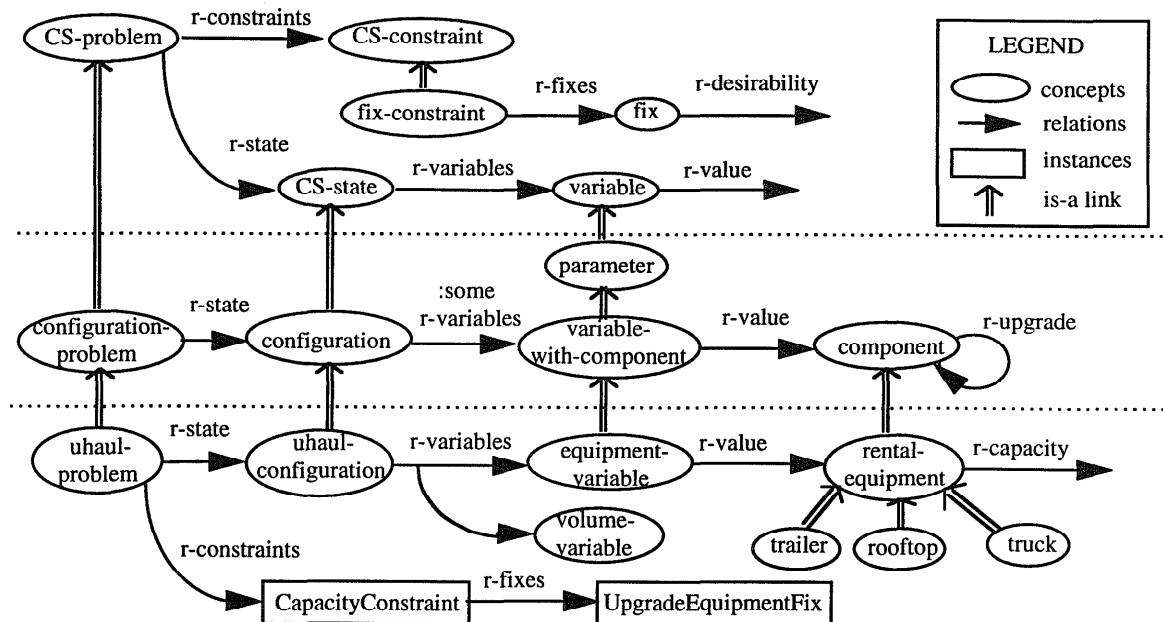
CS-problem
r-constraints
CS-constraint
LEGEND
concepts
relations
instances
is-a link
fix-constraint
r-fixes
fix
r-desirability
r-state
CS-state
r-variables
variable
r-value
parameter
configuration-problem
r-state
configuration
:some r-variables
variable-with-component
r-value
component
r-upgrade
uhaul-problem
r-state
uhaul-configuration
r-variables
equipment-variable
r-value
rental-equipment
r-capacity
volume-variable
trailer
rooftop
truck
r-constraints
CapacityConstraint
r-fixes
UpgradeEquipmentFix